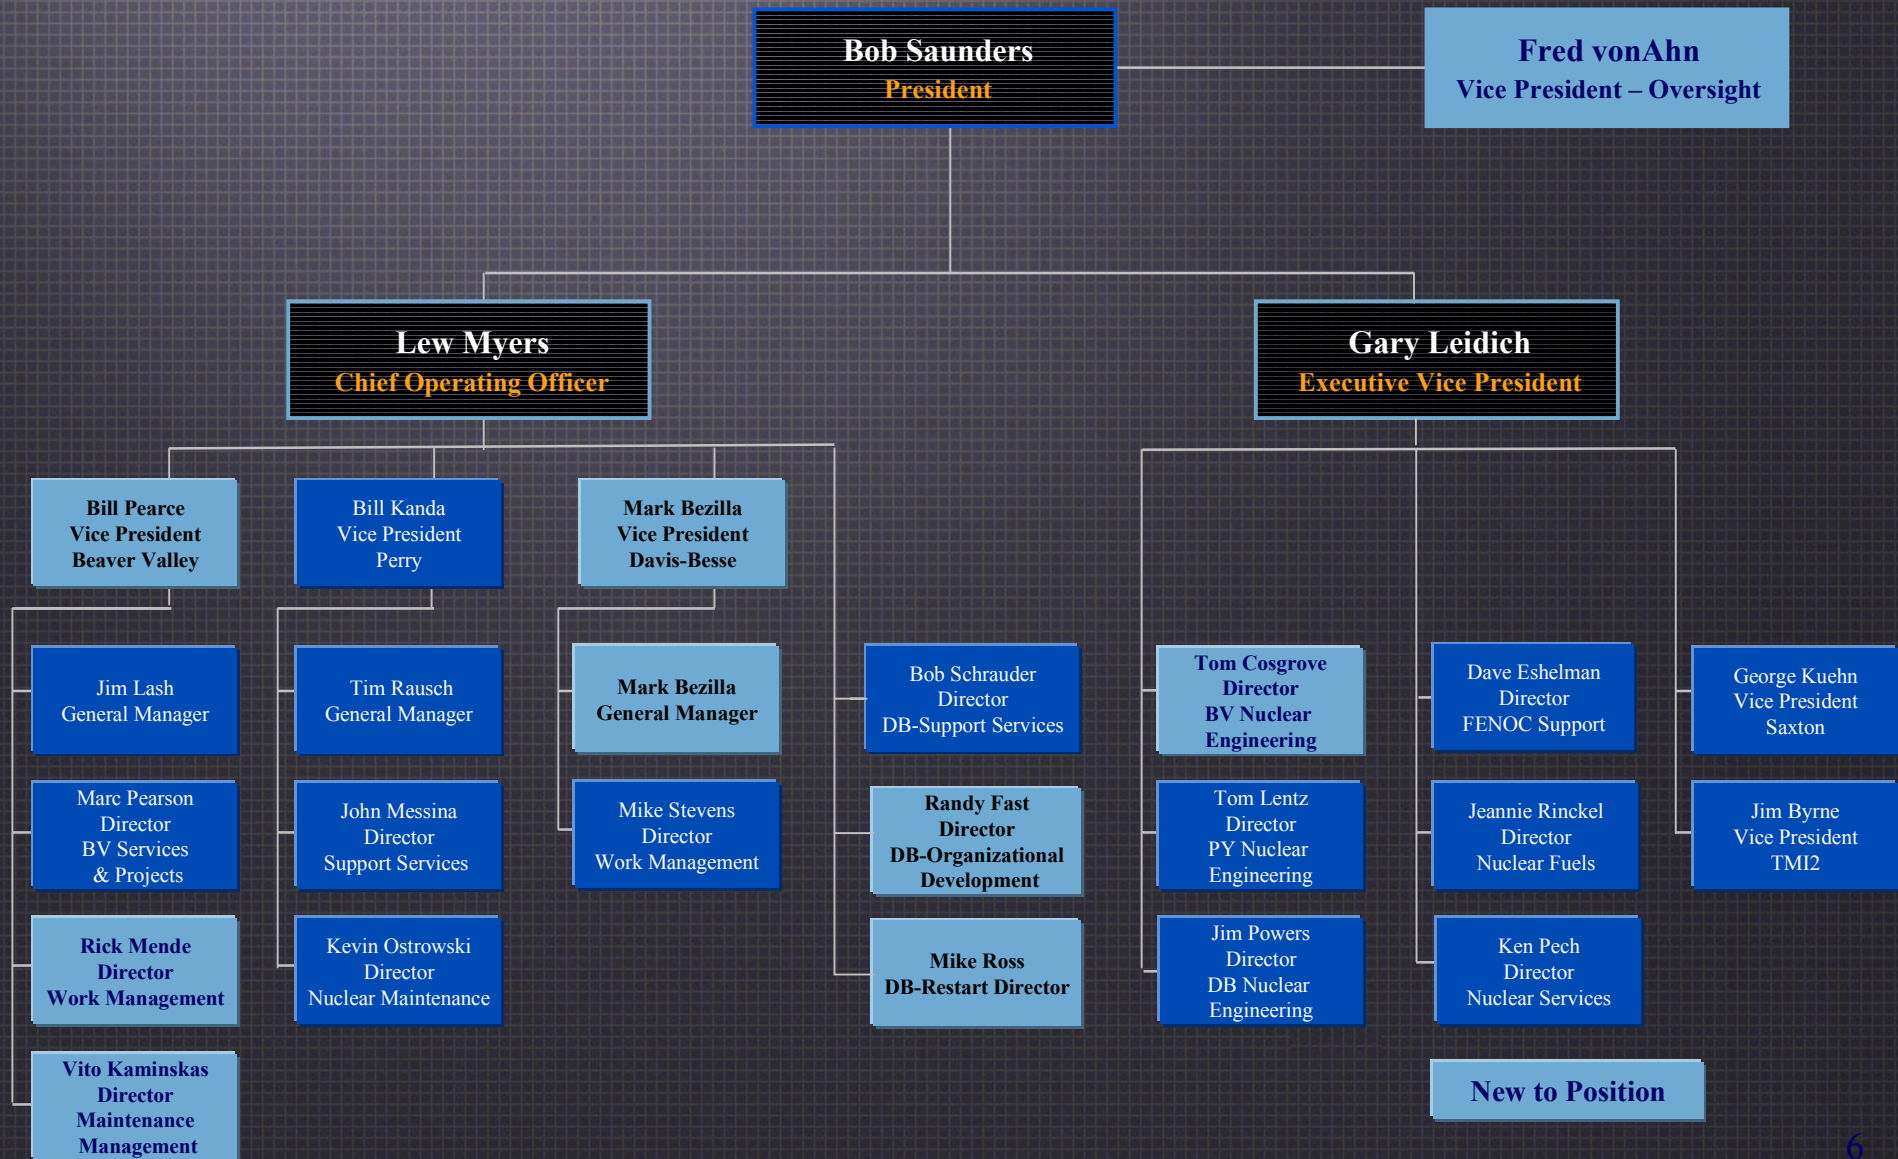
Bob Saunders
President

Fred vonAhn
Vice President – Oversight

Lew Myers
Chief Operating Officer

Gary Leidich
Executive Vice President

Bill Pearce
Vice President
Beaver Valley

Bill Kanda
Vice President
Perry

Mark Bezilla
Vice President
Davis-Besse

Jim Lash
General Manager

Marc Pearson
Director
BV Services
& Projects

Rick Mende
Director
Work Management

Vito Kaminskas
Director
Maintenance
Management

Tim Rausch
General Manager

John Messina
Director
Support Services

Kevin Ostrowski
Director
Nuclear Maintenance

Mark Bezilla
General Manager

Mike Stevens
Director
Work Management

Bob Schrauder
Director
DB-Support Services

Randy Fast
Director
DB-Organizational
Development

Mike Ross
DB-Restart Director

Tom Cosgrove
Director
BV Nuclear
Engineering

Tom Lentz
Director
PY Nuclear
Engineering

Jim Powers
Director
DB Nuclear
Engineering

Dave Eshelman
Director
FENOC Support

Jeannie Rinckel
Director
Nuclear Fuels

Ken Pech
Director
Nuclear Services

George Kuehn
Vice President
Saxton

Jim Byrne
Vice President
TMI2

New to Position

6